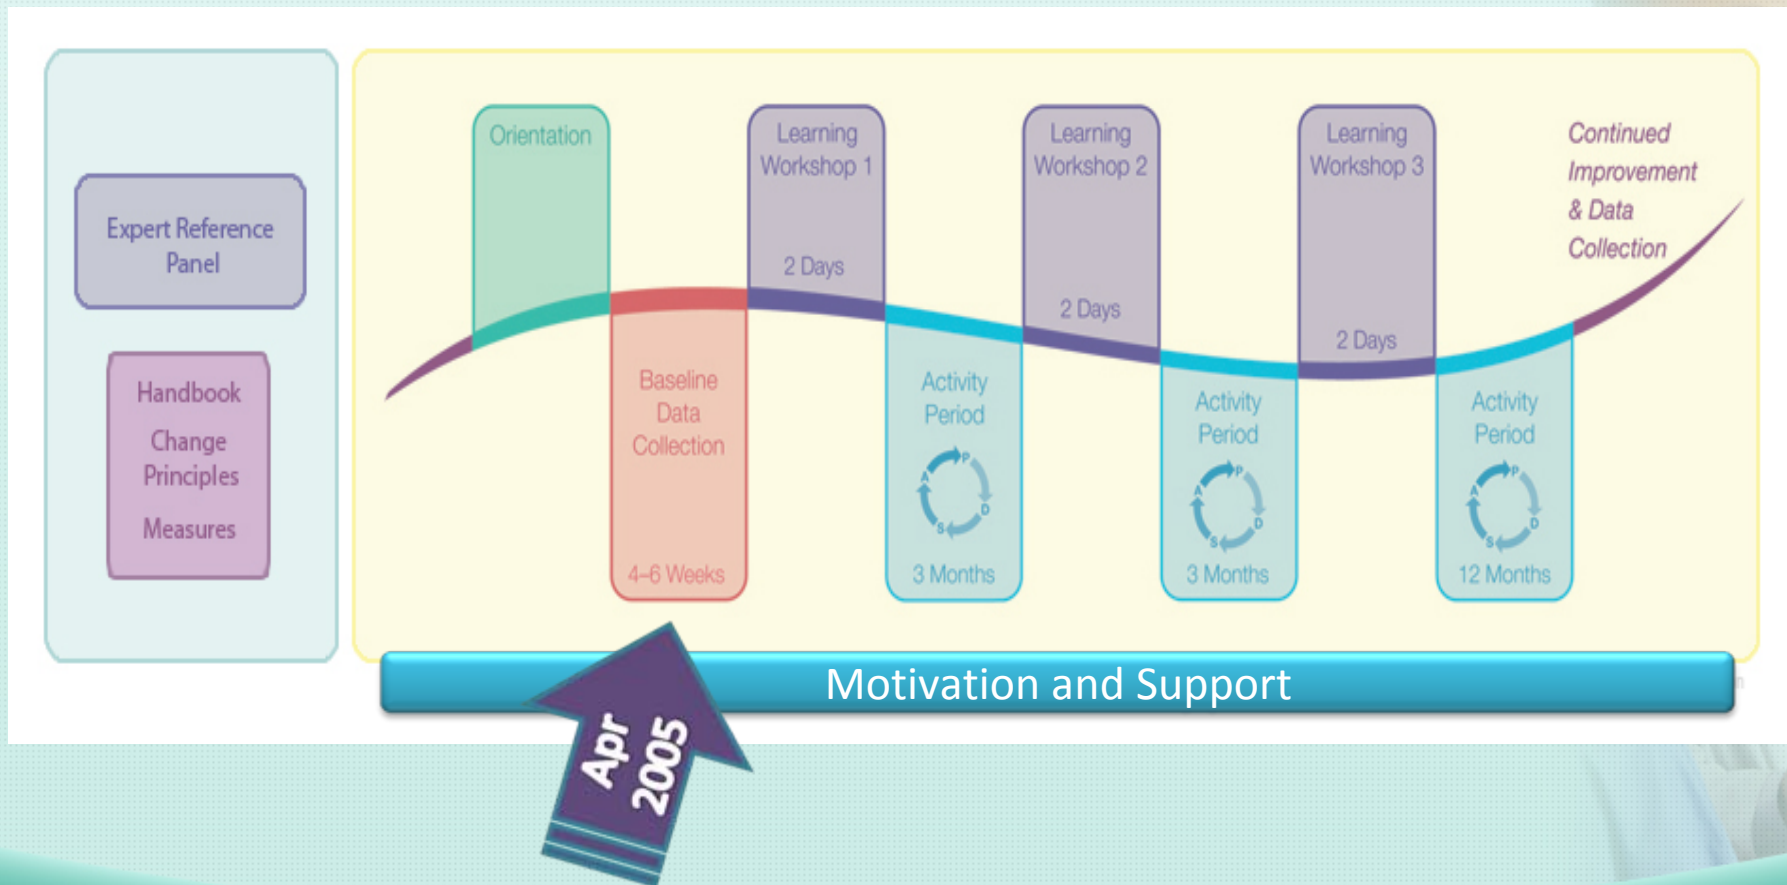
Expert Reference Panel

Handbook

Change Principles

Measures

Orientation

Baseline Data Collection

4–6 Weeks

Learning Workshop 1

2 Days

Activity Period

P D S A

3 Months

Learning Workshop 2

2 Days

Activity Period

P D S A

3 Months

Learning Workshop 3

2 Days

Activity Period

P D S A

12 Months

Continued Improvement & Data Collection

Motivation and Support

Apr 2005